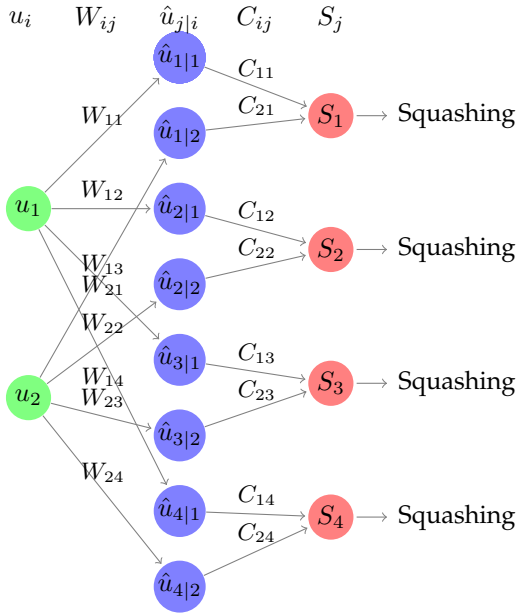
$u_i$ $W_{ij}$ $\hat{u}_{j|i}$ $C_{ij}$ $S_j$

$\hat{u}_{1|1}$
$C_{11}$
$W_{11}$
$C_{21}$
$S_1$ Squashing
$\hat{u}_{1|2}$
$u_1$
$W_{12}$
$\hat{u}_{2|1}$
$C_{12}$
$C_{22}$
$S_2$ Squashing
$W_{13}$
$W_{21}$
$\hat{u}_{2|2}$
$W_{22}$
$\hat{u}_{3|1}$
$C_{13}$
$u_2$
$W_{14}$
$W_{23}$
$C_{23}$
$S_3$ Squashing
$\hat{u}_{3|2}$
$W_{24}$
$C_{14}$
$\hat{u}_{4|1}$
$S_4$ Squashing
$C_{24}$
$\hat{u}_{4|2}$